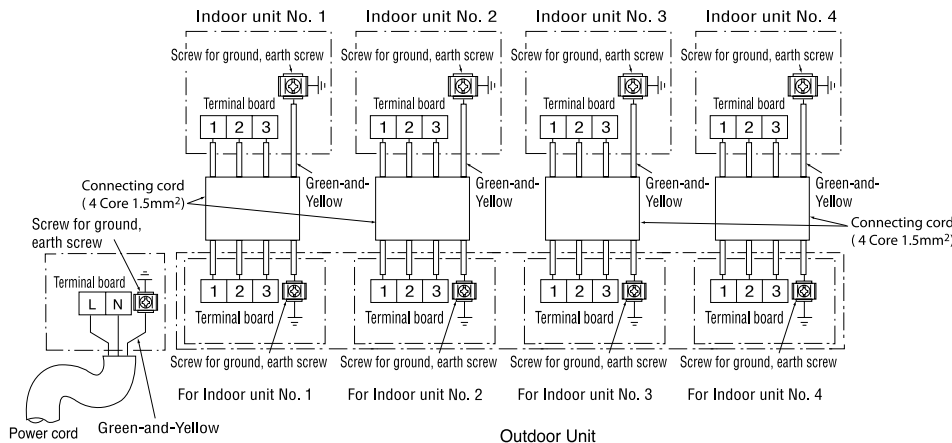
Indoor unit No. 1
Indoor unit No. 2
Indoor unit No. 3
Indoor unit No. 4

Screw for ground, earth screw
Screw for ground, earth screw
Screw for ground, earth screw
Screw for ground, earth screw

Terminal board
1 2 3
Terminal board
1 2 3
Terminal board
1 2 3
Terminal board
1 2 3

Green-and-Yellow
Green-and-Yellow
Green-and-Yellow
Green-and-Yellow

Connecting cord ( 4 Core 1.5mm$^2$)
Connecting cord ( 4 Core 1.5mm$^2$)

Screw for ground, earth screw
Terminal board
L N

1 2 3
Terminal board
1 2 3
Terminal board
1 2 3
Terminal board
1 2 3
Terminal board

Screw for ground, earth screw
Screw for ground, earth screw
Screw for ground, earth screw
Screw for ground, earth screw

For Indoor unit No. 1
For Indoor unit No. 2
For Indoor unit No. 3
For Indoor unit No. 4

Power cord
Green-and-Yellow
Outdoor Unit